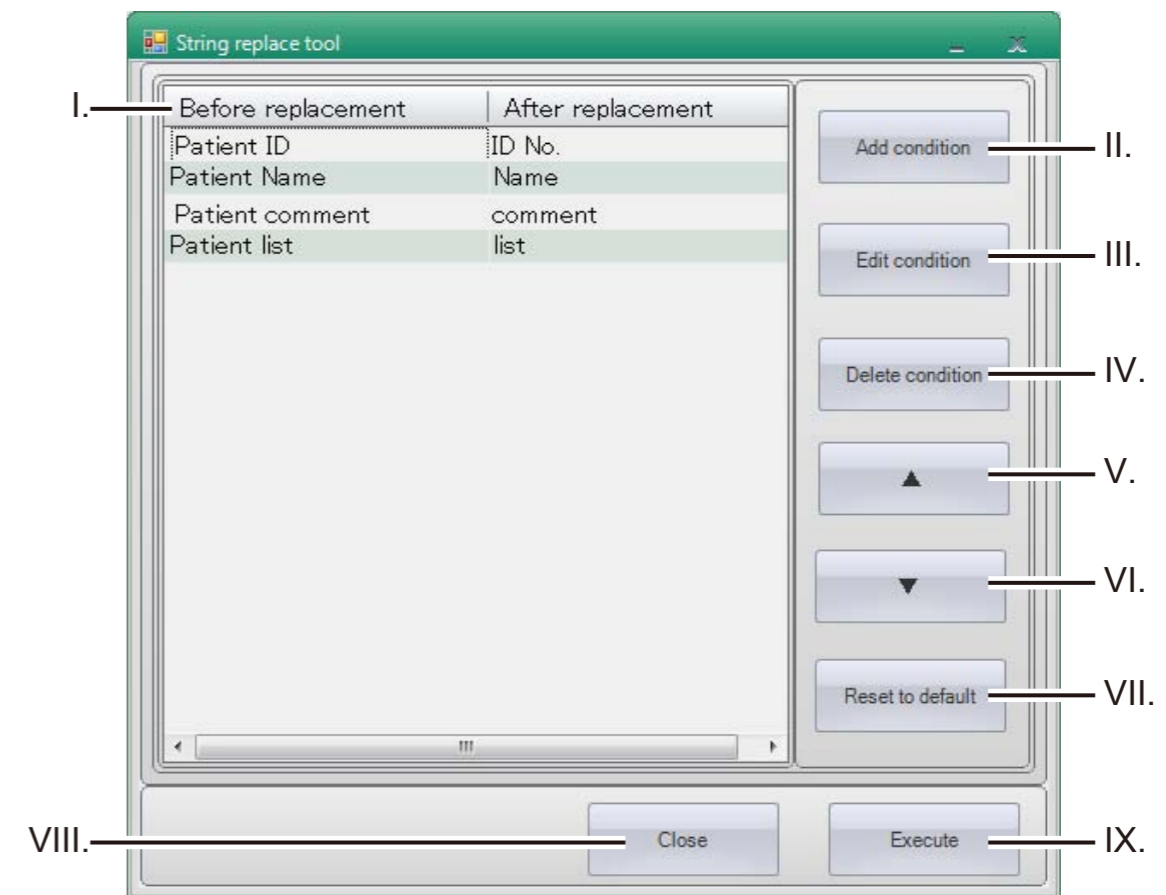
String replace tool

I.

| Before replacement | After replacement |
|---|---|
| Patient ID | ID No. |
| Patient Name | Name |
| Patient comment | comment |
| Patient list | list |

Add condition
II.

Edit condition
III.

Delete condition
IV.

▲
V.

▼
VI.

Reset to default
VII.

VIII.
Close

Execute
IX.